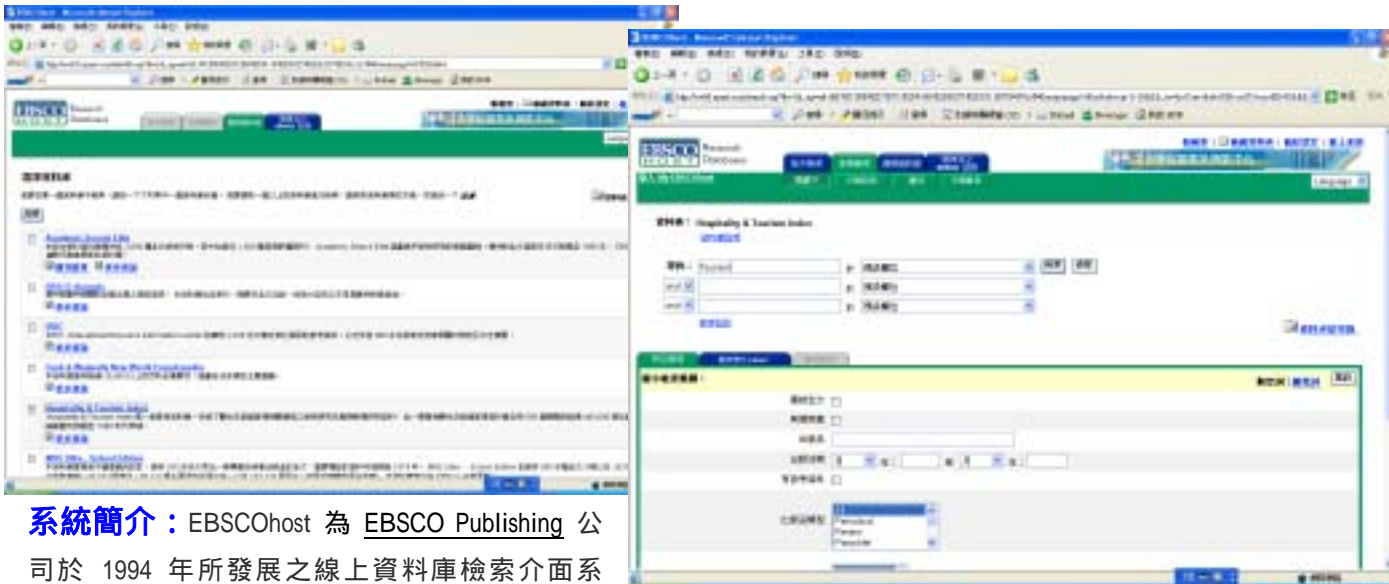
EBSCO
Research Databases

EBSCO
Research Databases

資料庫：Hospitality & Tourism Index

Academic Search Elite

EBSCO Animals

ERIC

Food & Hospitality New World Encyclopedia

Hospitality & Tourism Index

MAS Ultra - School Edition

Language

Periodical
Review
Pamphlet

系統簡介：EBSCOhost 為 EBSCO Publishing 公司於 1994 年所發展之線上資料庫檢索介面系